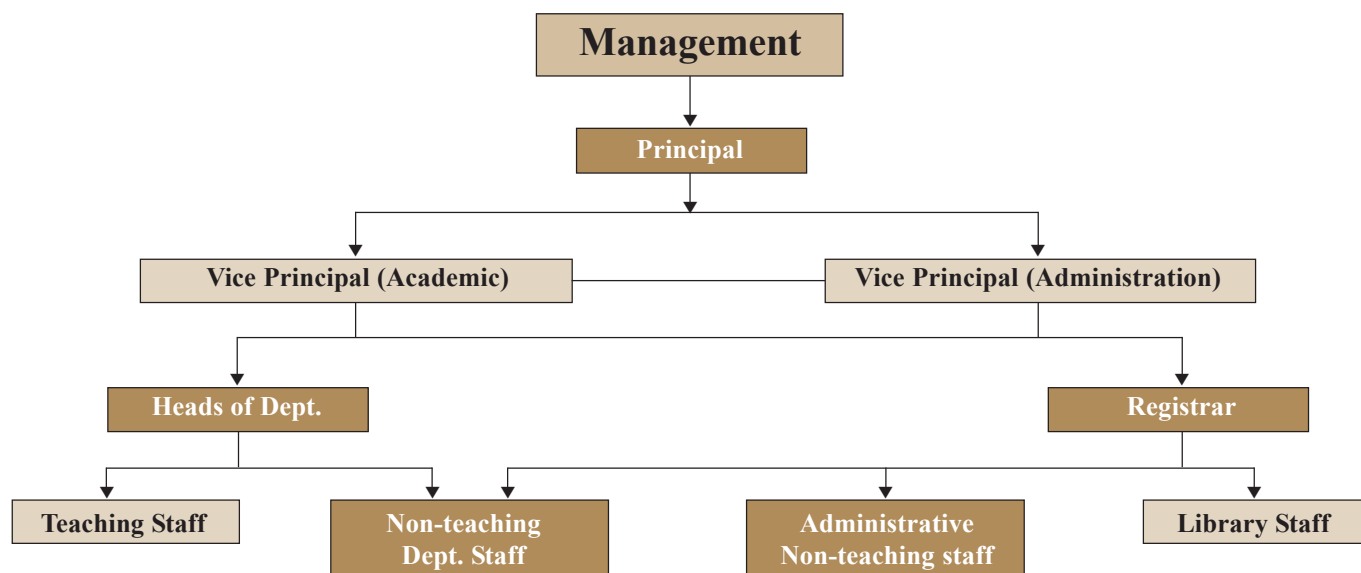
Management

Principal

Vice Principal (Academic)

Vice Principal (Administration)

Heads of Dept.

Registrar

Teaching Staff

Non-teaching Dept. Staff

Administrative Non-teaching staff

Library Staff